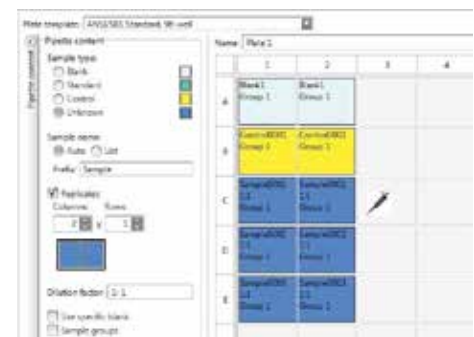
Plate template: ANSI/SBS Standard, 96-well

Pipette content

Sample type
Blank
Standard
Control
Unknown

Sample name
Auto List
Prefix Sample

Replicates
Columns Rows
2 x 1

Dilution factor 1:1

Use specific blank
Sample groups

Name Plate 1

| | 1 | 2 | 3 | 4 |
|---|---|---|---|---|
| A | Blank1 Group 1 | Blank1 Group 1 | | |
| B | Control0001 Group 1 | Control0001 Group 1 | | |
| C | Sample0001 1:1 Group 1 | Sample0001 1:1 Group 1 | | |
| D | Sample0002 1:1 Group 1 | Sample0002 1:1 Group 1 | | |
| E | Sample0003 1:1 Group 1 | Sample0003 1:1 Group 1 | | |